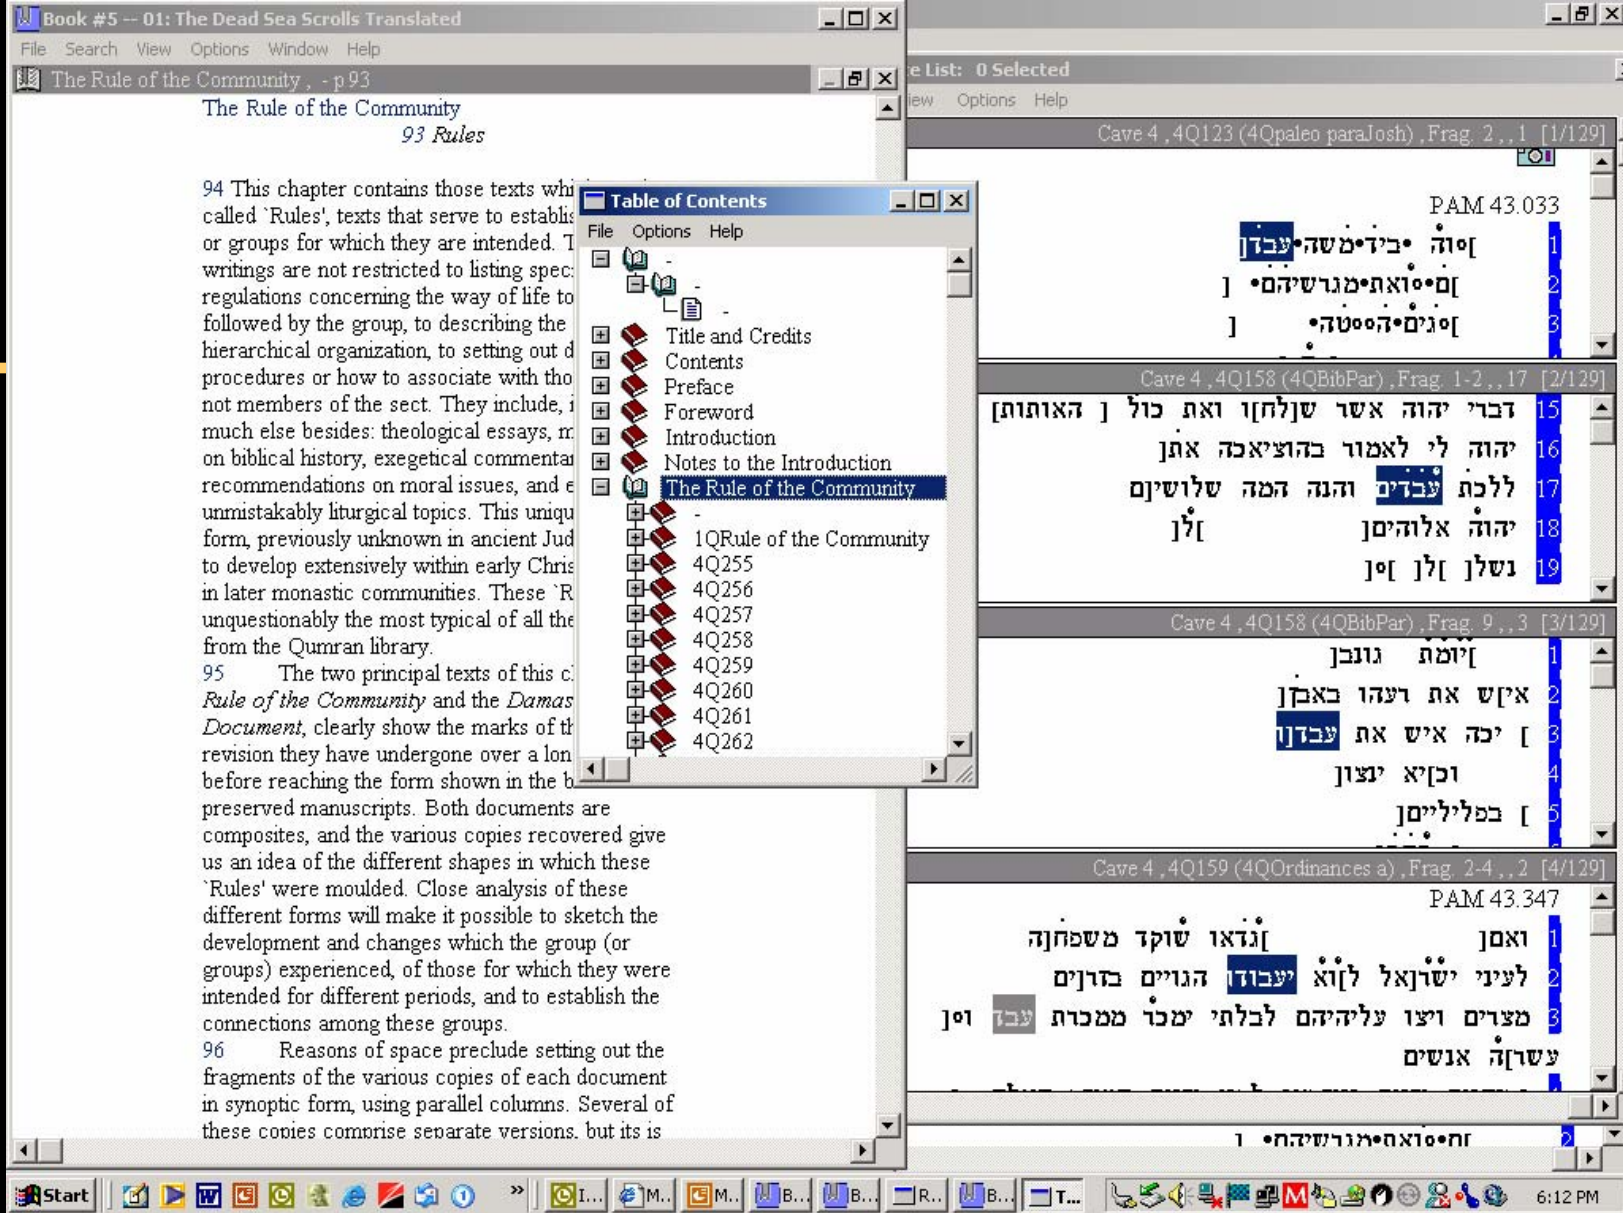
Book #5 -- 01: The Dead Sea Scrolls Translated
File Search View Options Window Help
The Rule of the Community , - p 93
The Rule of the Community
93 Rules

94 This chapter contains those texts whi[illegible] called `Rules', texts that serve to establis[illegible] or groups for which they are intended. T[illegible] writings are not restricted to listing spec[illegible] regulations concerning the way of life to followed by the group, to describing the hierarchical organization, to setting out d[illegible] procedures or how to associate with tho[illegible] not members of the sect. They include, i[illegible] much else besides: theological essays, m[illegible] on biblical history, exegetical commenta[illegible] recommendations on moral issues, and e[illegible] unmistakably liturgical topics. This uniqu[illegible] form, previously unknown in ancient Jud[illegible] to develop extensively within early Chris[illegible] in later monastic communities. These `R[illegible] unquestionably the most typical of all the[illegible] from the Qumran library.
95 The two principal texts of this c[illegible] Rule of the Community and the Damas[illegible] Document, clearly show the marks of th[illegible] revision they have undergone over a lon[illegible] before reaching the form shown in the b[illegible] preserved manuscripts. Both documents are composites, and the various copies recovered give us an idea of the different shapes in which these `Rules' were moulded. Close analysis of these different forms will make it possible to sketch the development and changes which the group (or groups) experienced, of those for which they were intended for different periods, and to establish the connections among these groups.
96 Reasons of space preclude setting out the fragments of the various copies of each document in synoptic form, using parallel columns. Several of these copies comprise separate versions, but its is

Table of Contents
File Options Help
-
-
-
Title and Credits
Contents
Preface
Foreword
Introduction
Notes to the Introduction
The Rule of the Community
-
1QRule of the Community
4Q255
4Q256
4Q257
4Q258
4Q259
4Q260
4Q261
4Q262

e List: 0 Selected
iew Options Help
Cave 4 , 4Q123 (4Qpaleo paraJosh) , Frag. 2 , , 1 [1/129]
PAM 43.033
1 ]וה •ביד•משה•עבד[
2 ]ם•ואת•מגרשיהם• ]
3 ]גים•הסטה• ]
Cave 4 , 4Q158 (4QBibPar) , Frag. 1-2 , , 17 [2/129]
15 דברי יהוה אשר שלח]ו ואת כול [ האותות]
16 יהוה לי לאמור בהוציאכה את[
17 ללכת עבדים והנה המה שלושים[
18 יהוה אלוהים[ ]לך[
19 נשלך ]לך[ ]ם[
Cave 4 , 4Q158 (4QBibPar) , Frag. 9 , , 3 [3/129]
1 ]יומת גונב[
2 אי]ש את רעהו באבן[
3 [ יכה איש את עבד]ו
4 וכ]יא יצון[
5 [ בפלילים[
Cave 4 , 4Q159 (4QOrdinances a) , Frag. 2-4 , , 2 [4/129]
PAM 43.347
1 ואם[ ]גדאו שוקד משפח]ה
2 לעיני ישר]אל ל[וא יעבודו הגויים בזרו]ם
3 מצרים ויצו עליהם לבלתי ימכר ממכרת עבד [ם[
עשר]ה אנשים
]ם•ואת•מגרשיהם ]
Start I... M... M... B... B... R... B... T... 6:12 PM